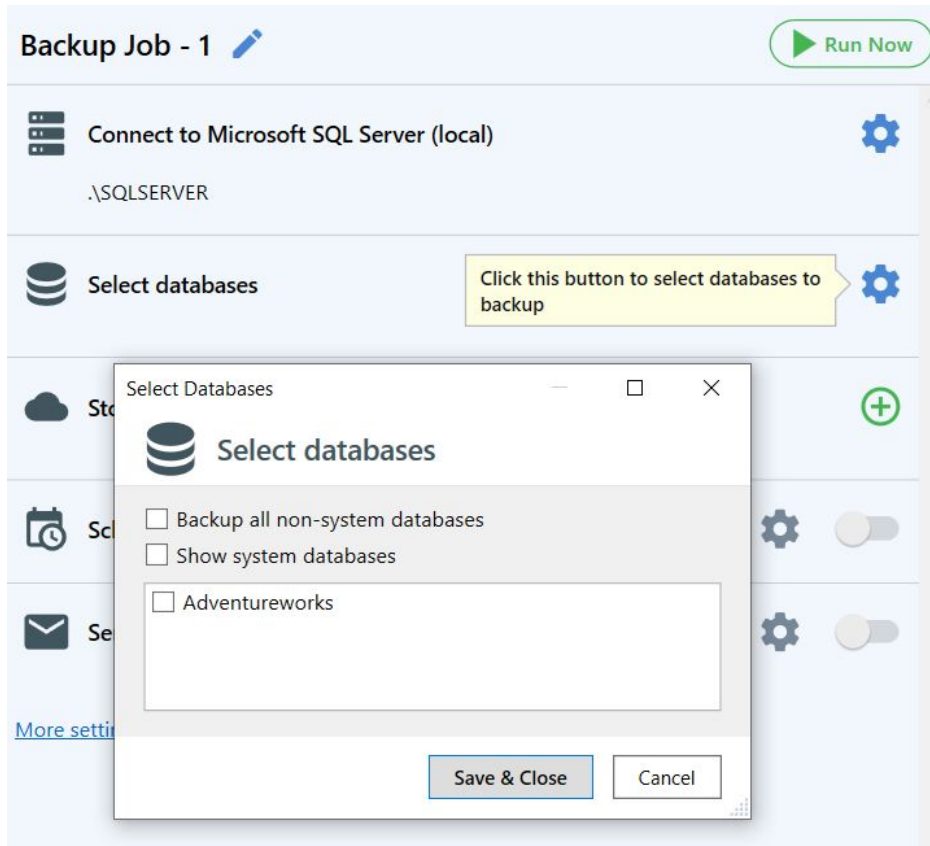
Backup Job - 1

Run Now

Connect to Microsoft SQL Server (local)

.\SQLSERVER

Select databases

Click this button to select databases to backup

Sto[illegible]

Sc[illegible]

Se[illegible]

More setti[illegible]

Select Databases

Select databases

Backup all non-system databases

Show system databases

Adventureworks

Save & Close

Cancel